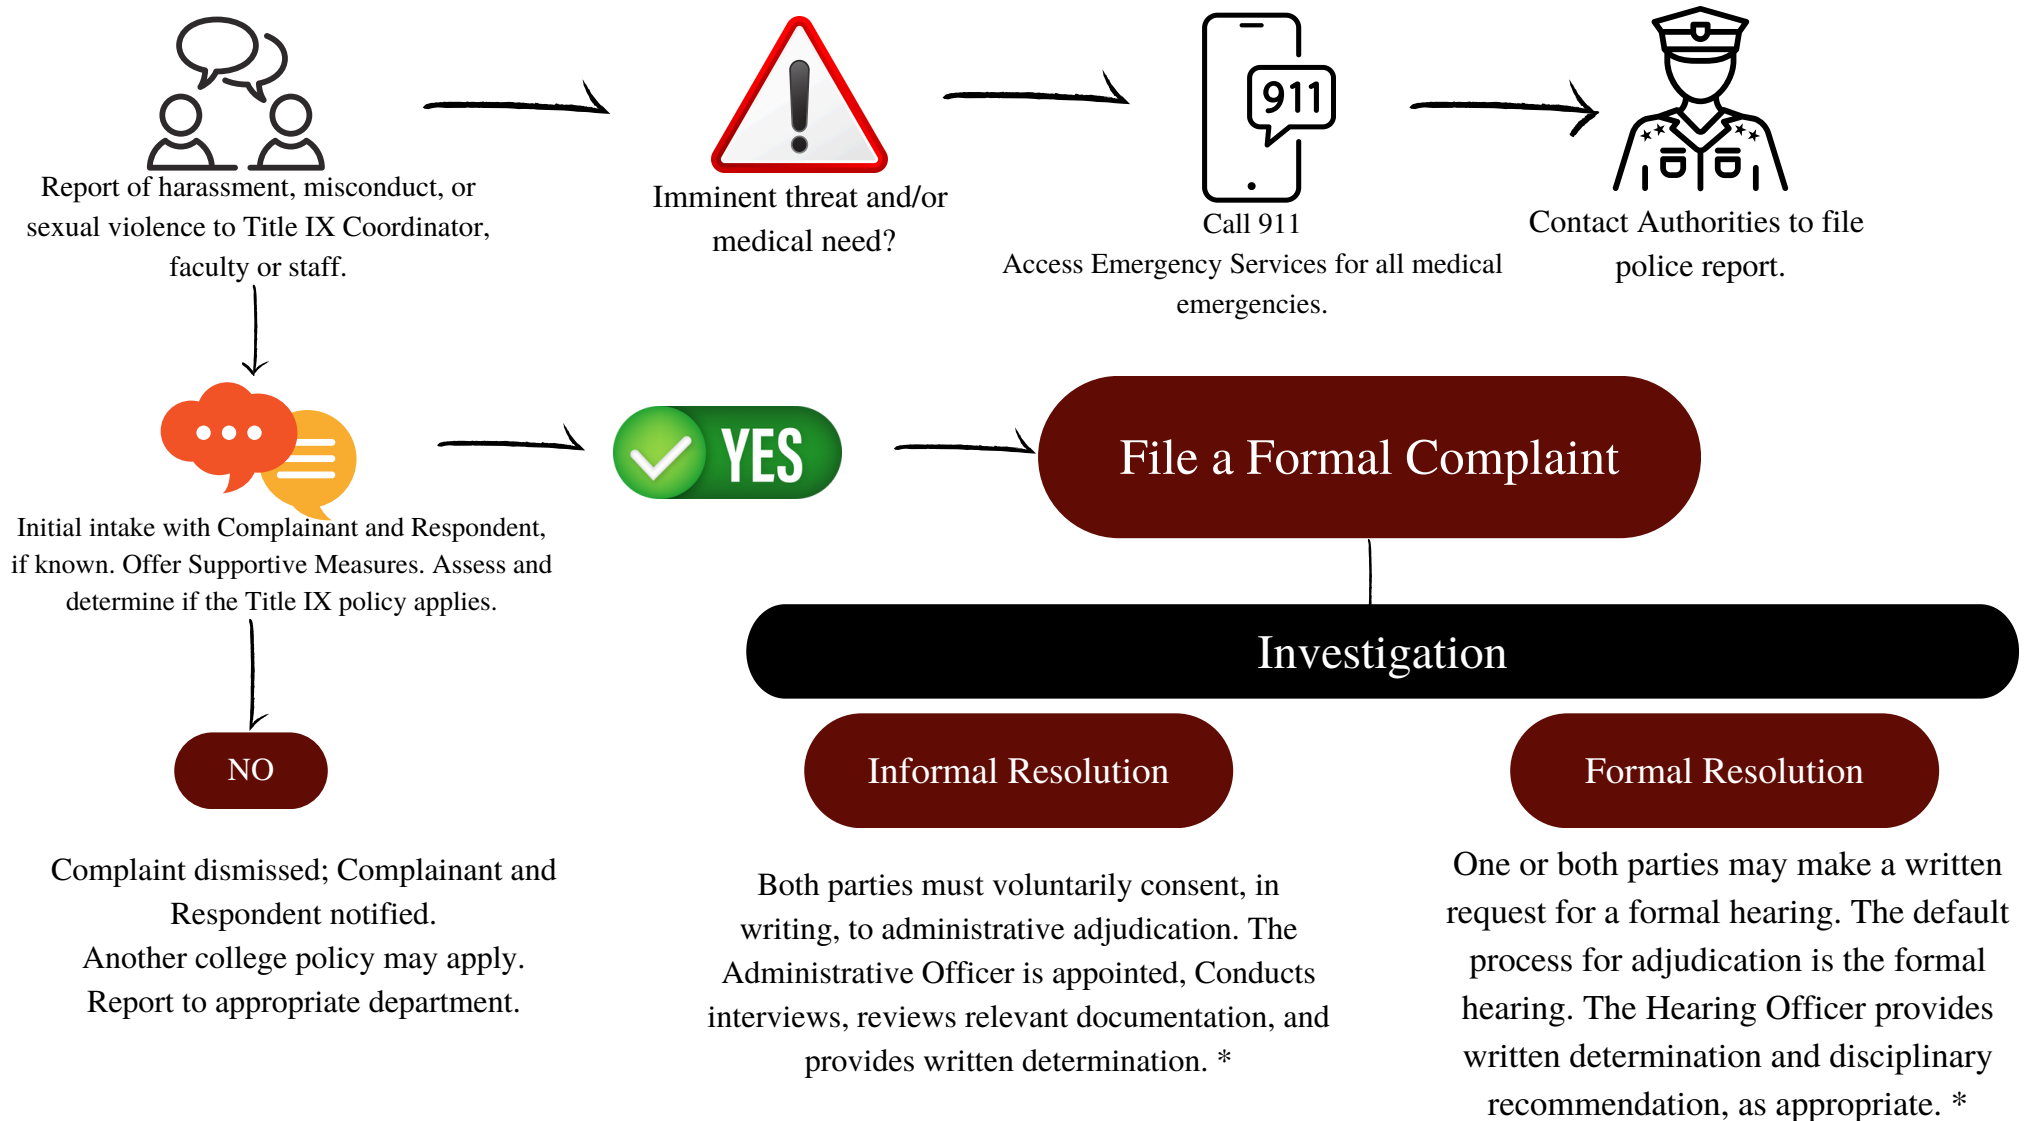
Report of harassment, misconduct, or sexual violence to Title IX Coordinator, faculty or staff.

Imminent threat and/or medical need?

911

Call 911
Access Emergency Services for all medical emergencies.

Contact Authorities to file police report.

Initial intake with Complainant and Respondent, if known. Offer Supportive Measures. Assess and determine if the Title IX policy applies.

YES

File a Formal Complaint

Investigation

NO

Informal Resolution

Formal Resolution

Complaint dismissed; Complainant and Respondent notified.
Another college policy may apply.
Report to appropriate department.

Both parties must voluntarily consent, in writing, to administrative adjudication. The Administrative Officer is appointed, Conducts interviews, reviews relevant documentation, and provides written determination. *

One or both parties may make a written request for a formal hearing. The default process for adjudication is the formal hearing. The Hearing Officer provides written determination and disciplinary recommendation, as appropriate. *